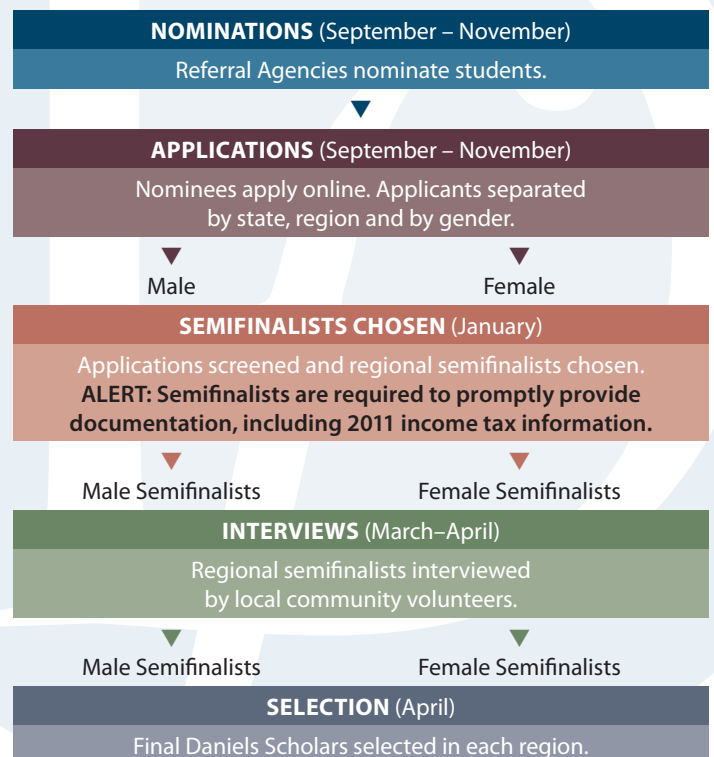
**NOMINATIONS** (September – November)

Referral Agencies nominate students.

**APPLICATIONS** (September – November)

Nominees apply online. Applicants separated by state, region and by gender.

Male

Female

**SEMIFINALISTS CHOSEN** (January)

Applications screened and regional semifinalists chosen. **ALERT: Semifinalists are required to promptly provide documentation, including 2011 income tax information.**

Male Semifinalists

Female Semifinalists

**INTERVIEWS** (March–April)

Regional semifinalists interviewed by local community volunteers.

Male Semifinalists

Female Semifinalists

**SELECTION** (April)

Final Daniels Scholars selected in each region.